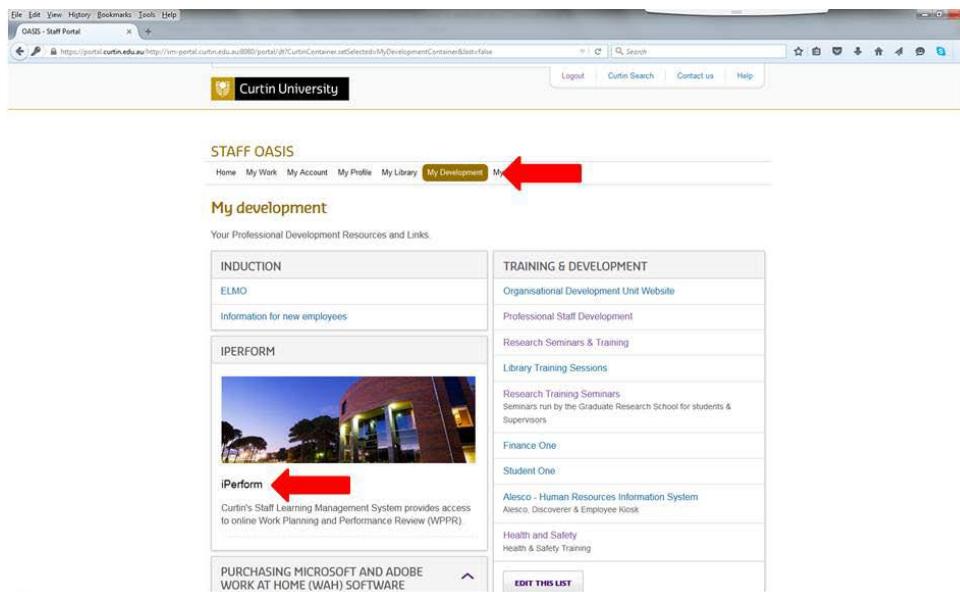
File Edit View History Bookmarks Tools Help
OASIS - Staff Portal
https://portal.curtin.edu.au/http://im-portal.curtin.edu.au:8080/portal/dt?CurtinContainer.setSelected=MyDevelopmentContainer&last=false
Search

Logout | Curtin Search | Contact us | Help

Curtin University

STAFF OASIS
Home My Work My Account My Profile My Library My Development My

My development
Your Professional Development Resources and Links.

INDUCTION
ELMO
Information for new employees

IPERFORM
iPerform
Curtin's Staff Learning Management System provides access to online Work Planning and Performance Review (WPPR).

PURCHASING MICROSOFT AND ADOBE WORK AT HOME (WAH) SOFTWARE

TRAINING & DEVELOPMENT
Organisational Development Unit Website
Professional Staff Development
Research Seminars & Training
Library Training Sessions
Research Training Seminars
Seminars run by the Graduate Research School for students & Supervisors
Finance One
Student One
Alesco - Human Resources Information System
Alesco, Discoverer & Employee Kiosk
Health and Safety
Health & Safety Training
EDIT THIS LIST